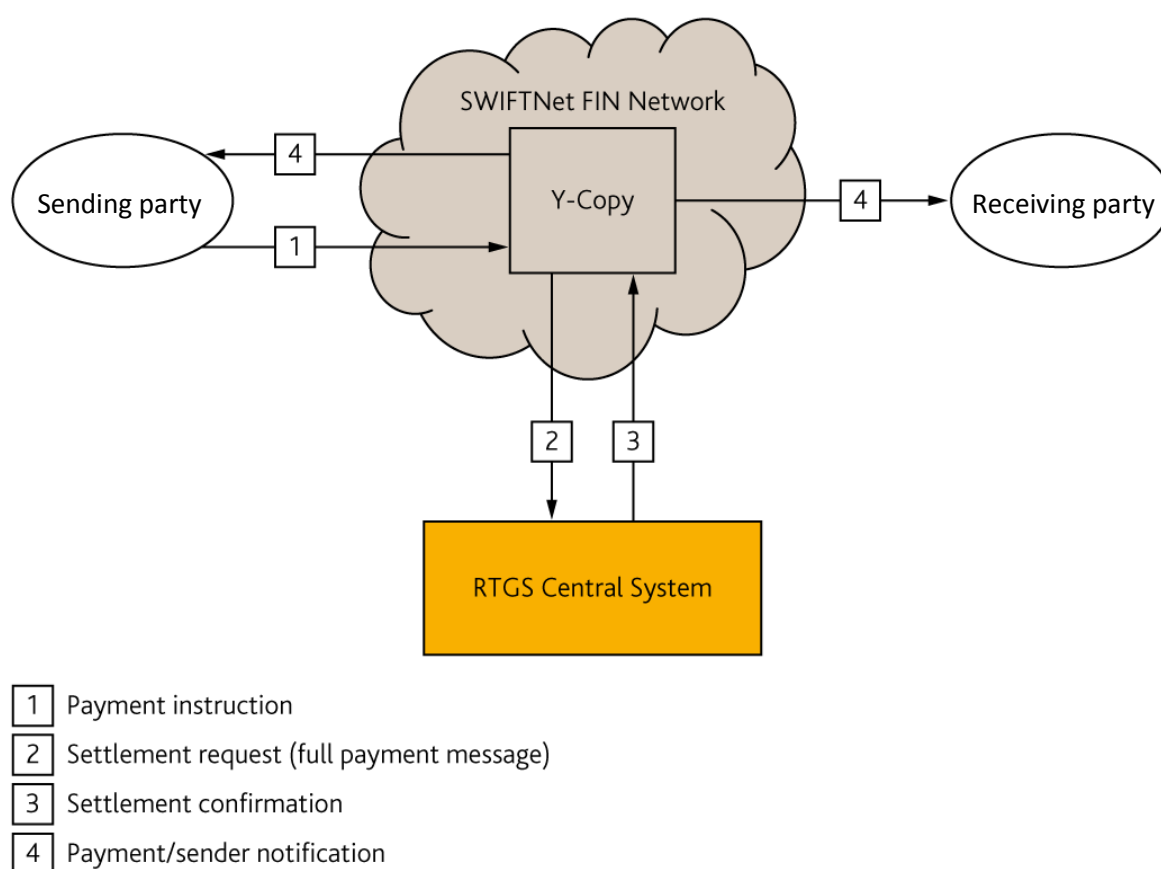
SWIFTNet FIN Network

4

Sending party

Y-Copy

4

Receiving party

1

2

3

RTGS Central System

1 Payment instruction

2 Settlement request (full payment message)

3 Settlement confirmation

4 Payment/sender notification